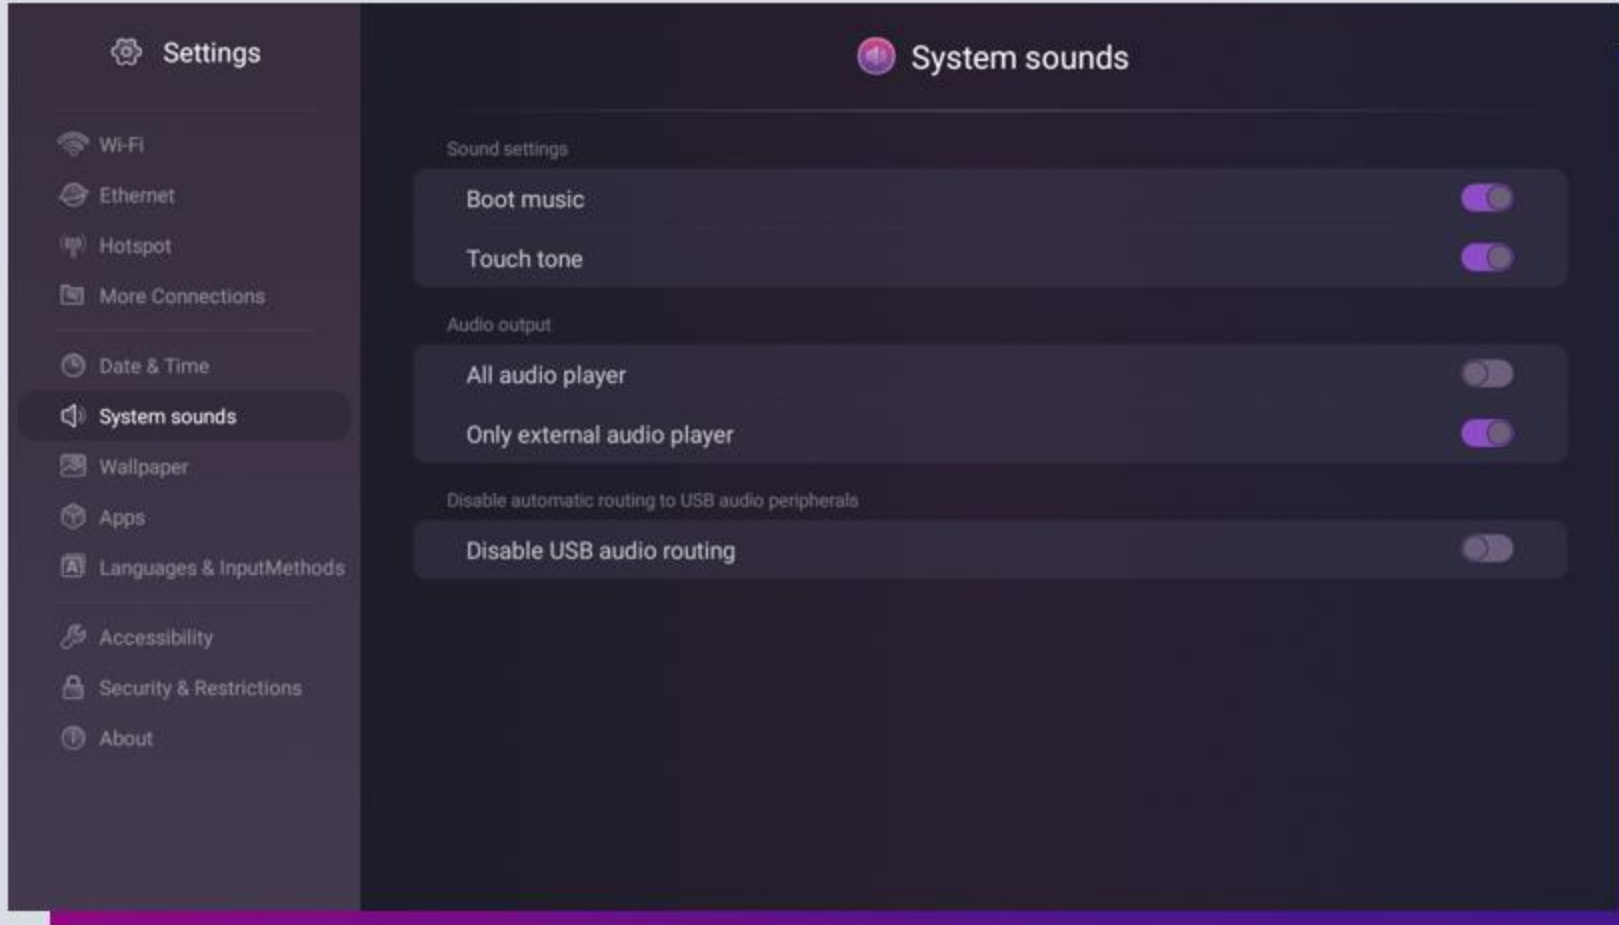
Settings

Wi-Fi
Ethernet
Hotspot
More Connections

Date & Time
System sounds
Wallpaper
Apps
Languages & InputMethods

Accessibility
Security & Restrictions
About

System sounds

Sound settings
Boot music
Touch tone

Audio output
All audio player
Only external audio player

Disable automatic routing to USB audio peripherals
Disable USB audio routing